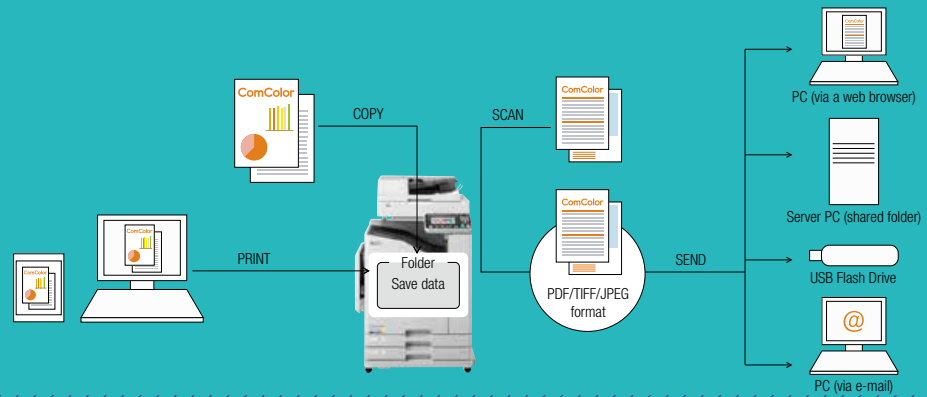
ComColor

COPY

SCAN

ComColor

ComColor

PRINT

Folder

Save data

ComColor

PDF/TIFF/JPEG format

SEND

ComColor

PC (via a web browser)

Server PC (shared folder)

USB Flash Drive

@

PC (via e-mail)